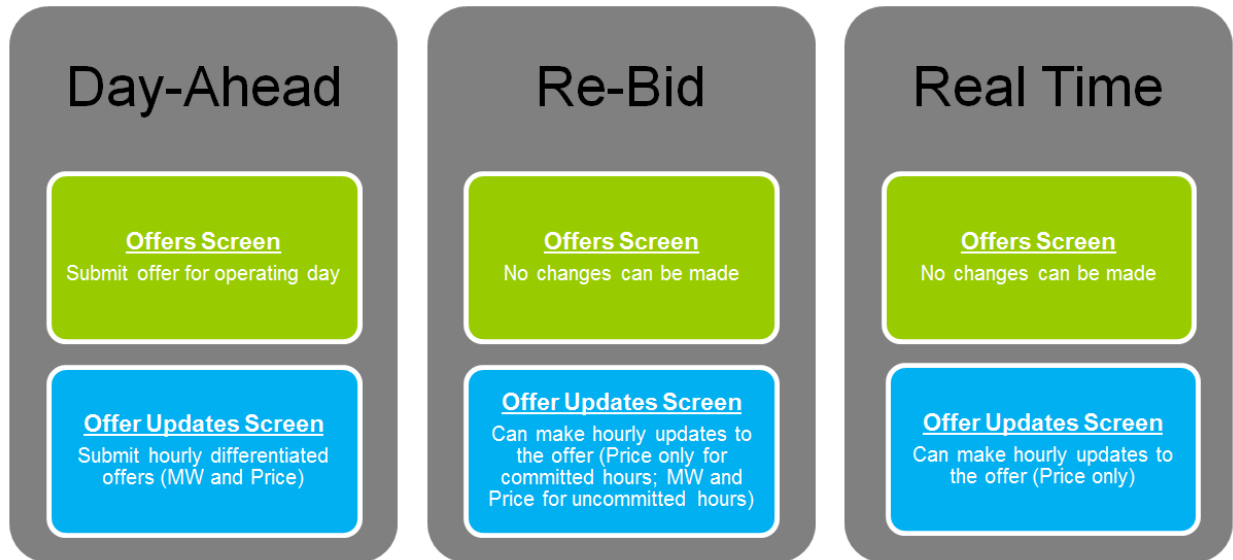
Day-Ahead

Offers Screen
Submit offer for operating day

Offer Updates Screen
Submit hourly differentiated offers (MW and Price)

Re-Bid

Offers Screen
No changes can be made

Offer Updates Screen
Can make hourly updates to the offer (Price only for committed hours; MW and Price for uncommitted hours)

Real Time

Offers Screen
No changes can be made

Offer Updates Screen
Can make hourly updates to the offer (Price only)